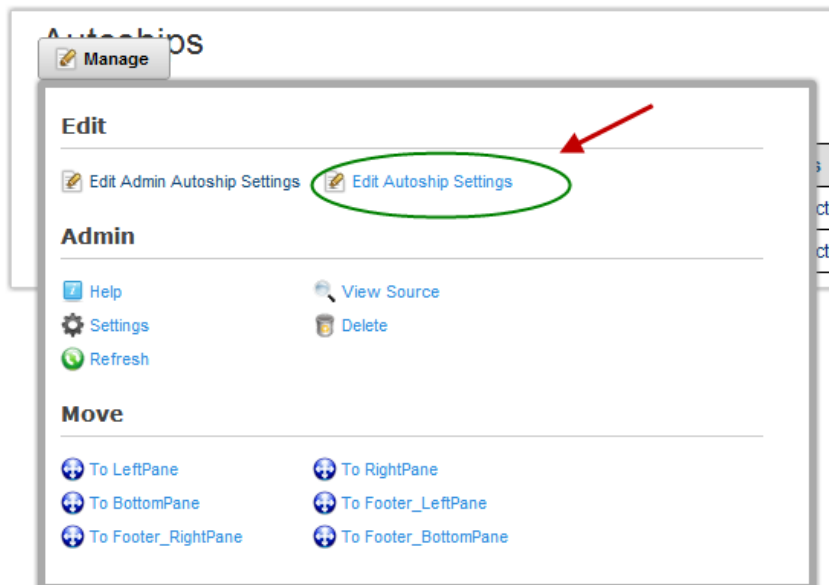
Autoships

Manage

Edit

Edit Admin Autoship Settings
Edit Autoship Settings

Admin

Help
View Source
Settings
Delete
Refresh

Move

To LeftPane
To RightPane
To BottomPane
To Footer_LeftPane
To Footer_RightPane
To Footer_BottomPane